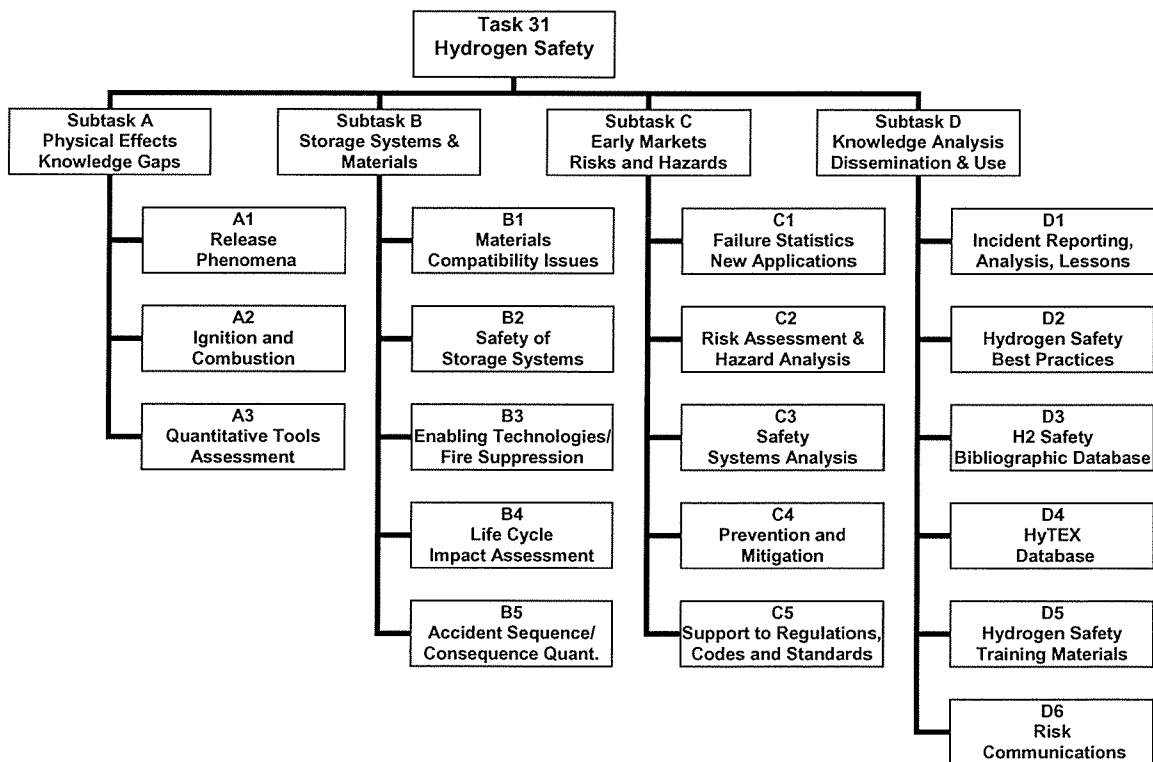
Task 31
Hydrogen Safety

Subtask A
Physical Effects
Knowledge Gaps

A1
Release
Phenomena

A2
Ignition and
Combustion

A3
Quantitative Tools
Assessment

Subtask B
Storage Systems &
Materials

B1
Materials
Compatibility Issues

B2
Safety of
Storage Systems

B3
Enabling Technologies/
Fire Suppression

B4
Life Cycle
Impact Assessment

B5
Accident Sequence/
Consequence Quant.

Subtask C
Early Markets
Risks and Hazards

C1
Failure Statistics
New Applications

C2
Risk Assessment &
Hazard Analysis

C3
Safety
Systems Analysis

C4
Prevention and
Mitigation

C5
Support to Regulations,
Codes and Standards

Subtask D
Knowledge Analysis
Dissemination & Use

D1
Incident Reporting,
Analysis, Lessons

D2
Hydrogen Safety
Best Practices

D3
H2 Safety
Bibliographic Database

D4
HyTEX
Database

D5
Hydrogen Safety
Training Materials

D6
Risk
Communications